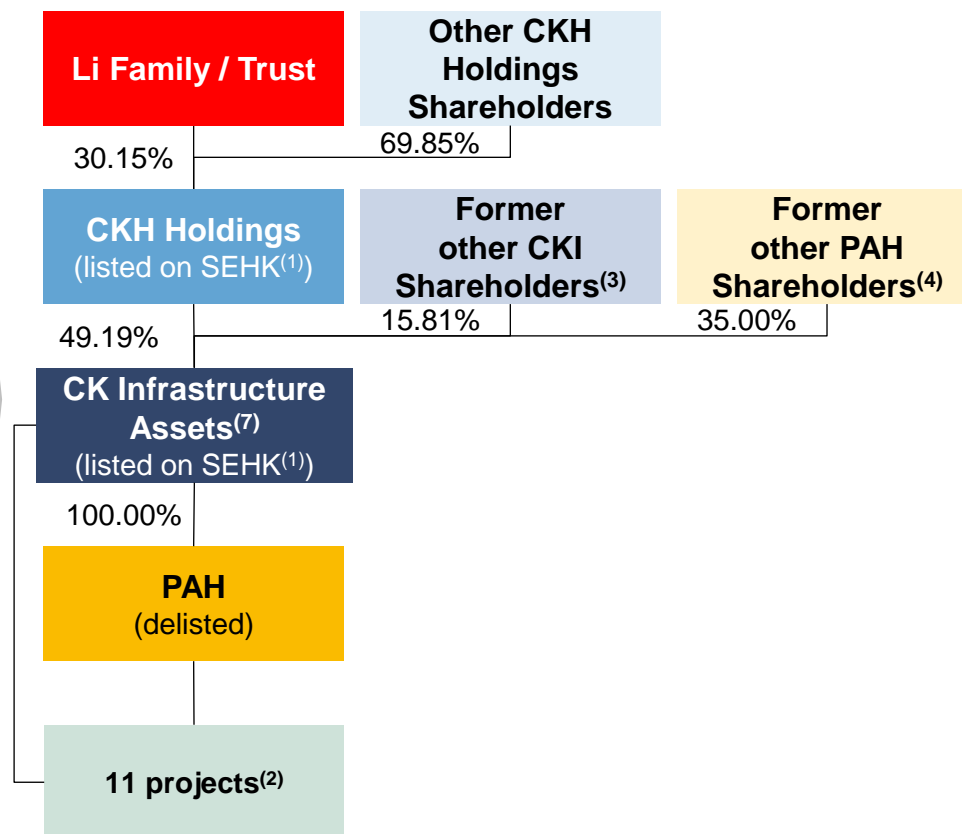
Li Family / Trust

Other CKH Holdings Shareholders

30.15%

69.85%

CKH Holdings
(listed on SEHK$^{(1)}$)

Former other CKI Shareholders$^{(3)}$

Former other PAH Shareholders$^{(4)}$

49.19%

15.81%

35.00%

CK Infrastructure Assets$^{(7)}$
(listed on SEHK$^{(1)}$)

100.00%

PAH
(delisted)

11 projects$^{(2)}$